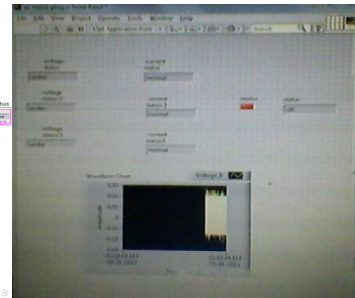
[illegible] Front Panel *
File Edit View Project Operate Tools Window Help
15pt Application Font

voltage status
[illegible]

current status
normal

voltage status 2
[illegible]

current status 2
normal

motor

status
off

voltage status 3
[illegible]

current status 3
normal

Waveform Chart
Voltage 3

Amplitude

Time